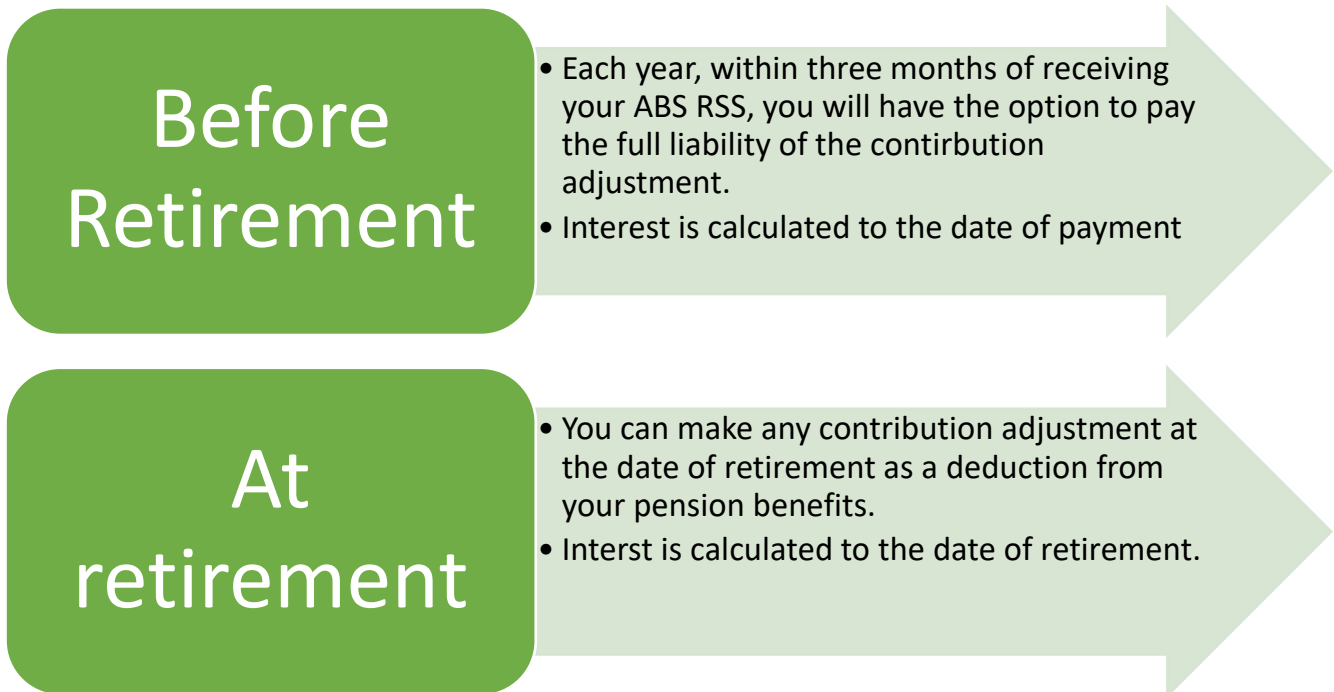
Before Retirement

• Each year, within three months of receiving your ABS RSS, you will have the option to pay the full liability of the contirbution adjustment.
• Interest is calculated to the date of payment

At retirement

• You can make any contribution adjustment at the date of retirement as a deduction from your pension benefits.
• Interst is calculated to the date of retirement.